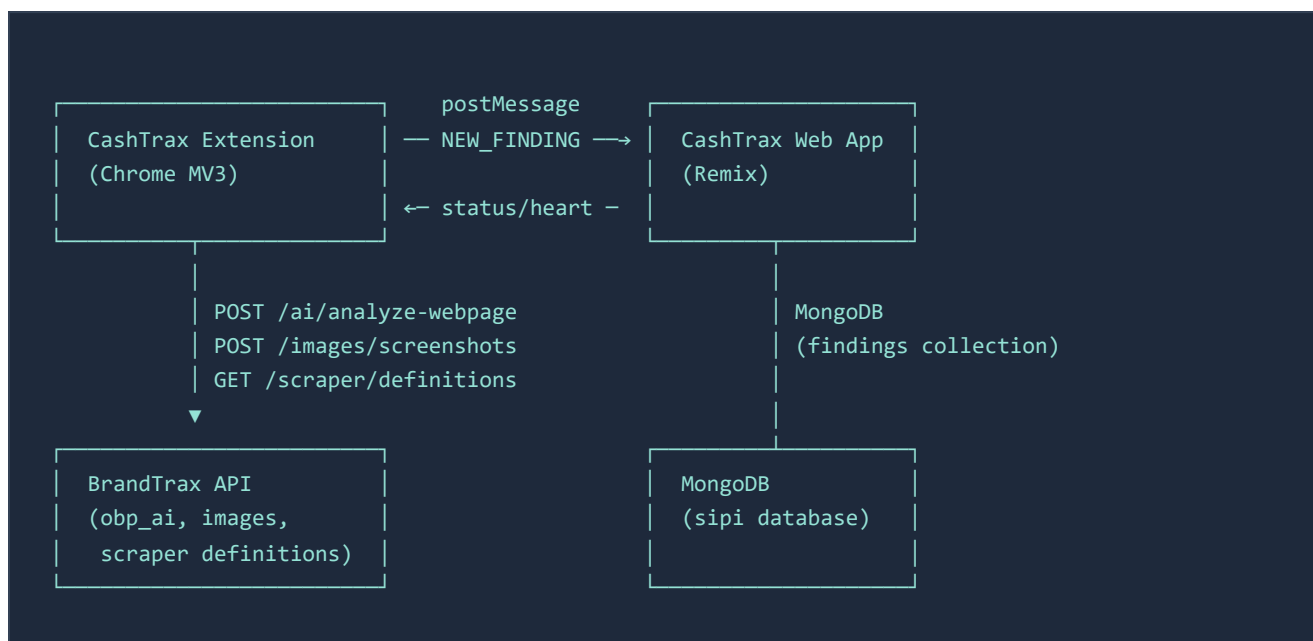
CashTrax Extension
(Chrome MV3)

postMessage
── NEW_FINDING ──→

←─ status/heart ─

CashTrax Web App
(Remix)

POST /ai/analyze-webpage
POST /images/screenshots
GET /scraper/definitions

MongoDB
(findings collection)

BrandTrax API
(obp_ai, images,
scraper definitions)

MongoDB
(sipi database)